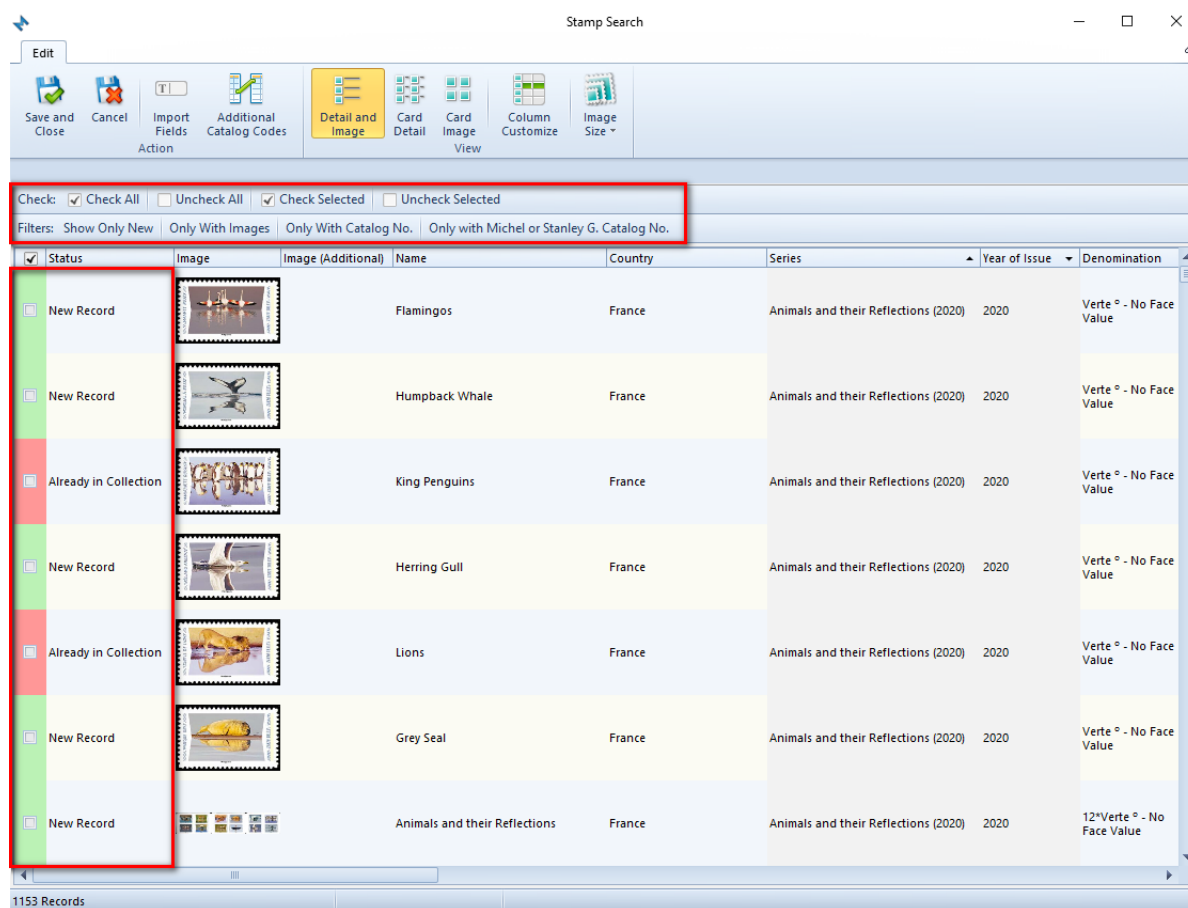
Stamp Search

Edit

Save and Close
Cancel
Import Fields
Additional Catalog Codes
Action
Detail and Image
Card Detail
Card Image
Column Customize
Image Size
View

Check: Check All | Uncheck All | Check Selected | Uncheck Selected
Filters: Show Only New | Only With Images | Only With Catalog No. | Only with Michel or Stanley G. Catalog No.

| | Status | Image | Image (Additional) | Name | Country | Series | Year of Issue | Denomination |
|---|---|---|---|---|---|---|---|---|
| | New Record | | | Flamingos | France | Animals and their Reflections (2020) | 2020 | Verte ° - No Face Value |
| | New Record | | | Humpback Whale | France | Animals and their Reflections (2020) | 2020 | Verte ° - No Face Value |
| | Already in Collection | | | King Penguins | France | Animals and their Reflections (2020) | 2020 | Verte ° - No Face Value |
| | New Record | | | Herring Gull | France | Animals and their Reflections (2020) | 2020 | Verte ° - No Face Value |
| | Already in Collection | | | Lions | France | Animals and their Reflections (2020) | 2020 | Verte ° - No Face Value |
| | New Record | | | Grey Seal | France | Animals and their Reflections (2020) | 2020 | Verte ° - No Face Value |
| | New Record | | | Animals and their Reflections | France | Animals and their Reflections (2020) | 2020 | 12*Verte ° - No Face Value |

1153 Records